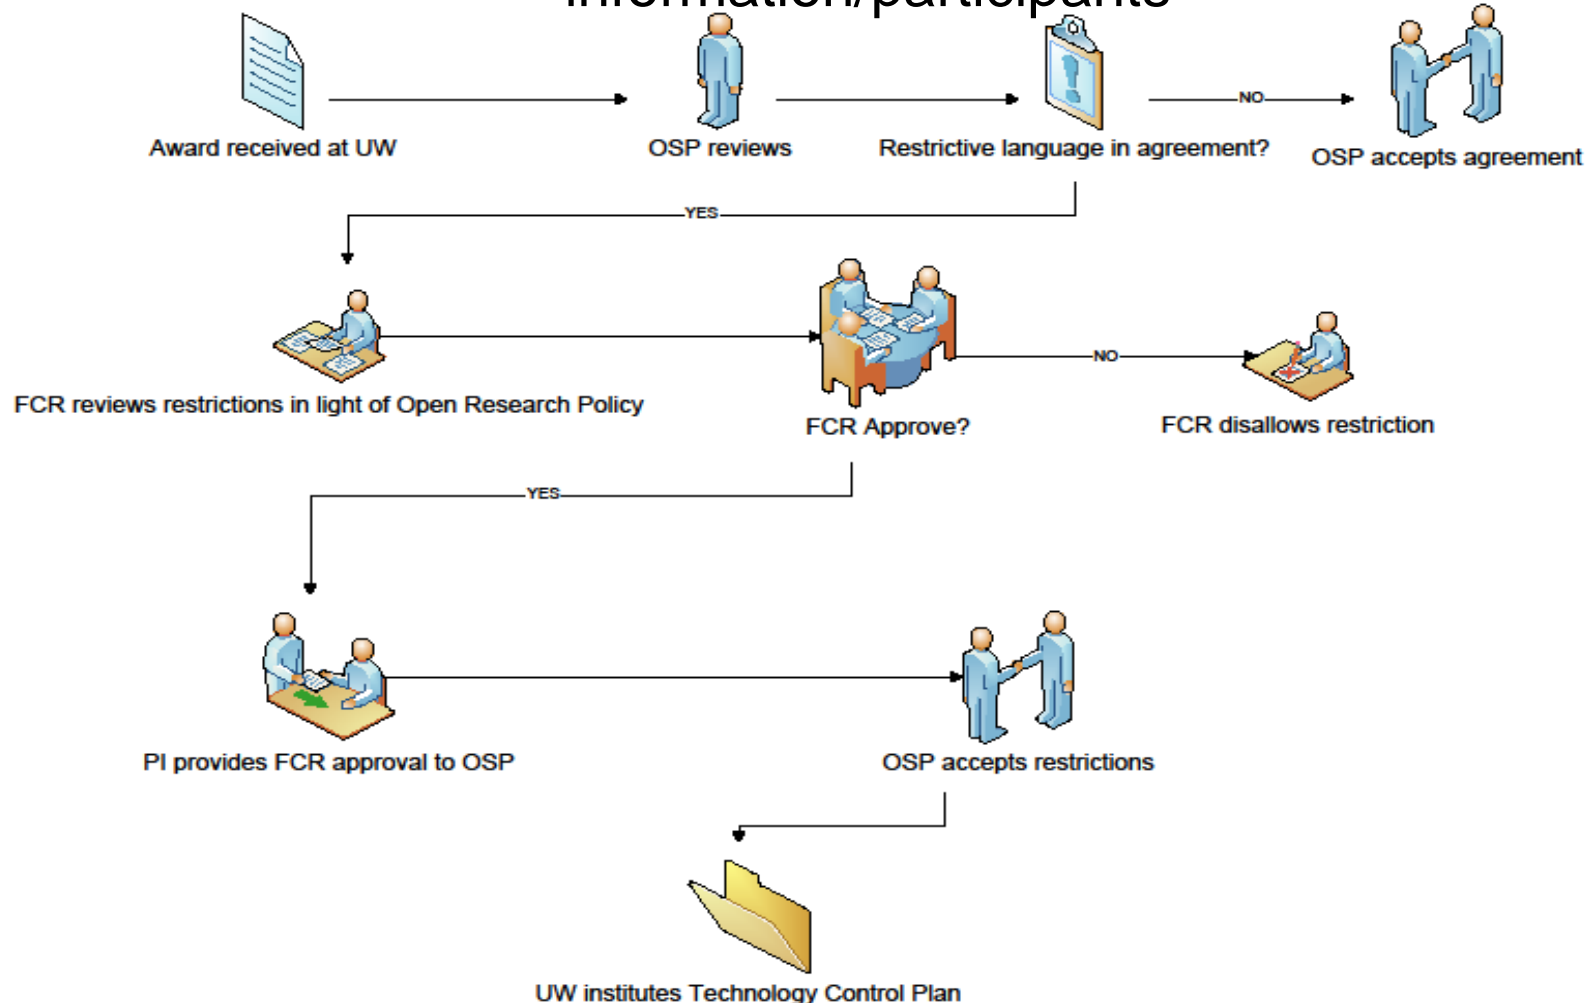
information/participants

Award received at UW

OSP reviews

Restrictive language in agreement?

NO

OSP accepts agreement

YES

FCR reviews restrictions in light of Open Research Policy

FCR Approve?

NO

FCR disallows restriction

YES

PI provides FCR approval to OSP

OSP accepts restrictions

UW institutes Technology Control Plan